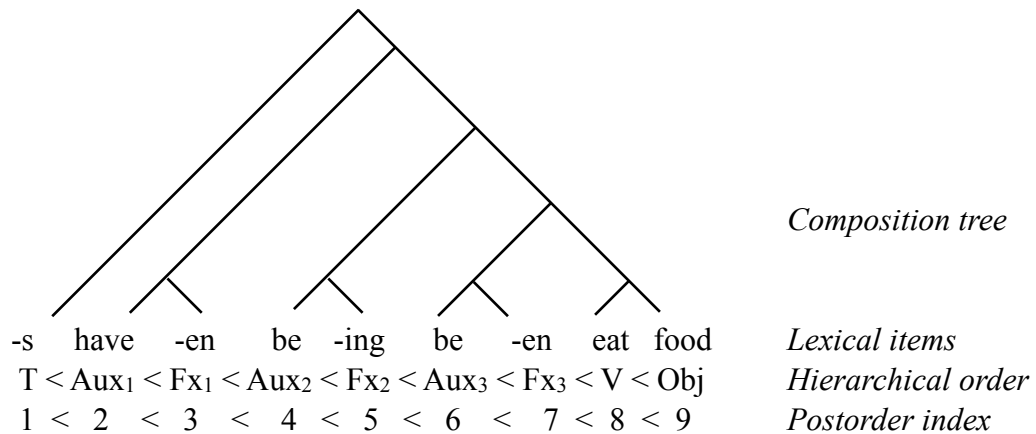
Composition tree

-s have -en be -ing be -en eat food

Lexical items

$T < Aux_1 < Fx_1 < Aux_2 < Fx_2 < Aux_3 < Fx_3 < V < Obj$

Hierarchical order

$1 < 2 < 3 < 4 < 5 < 6 < 7 < 8 < 9$

Postorder index